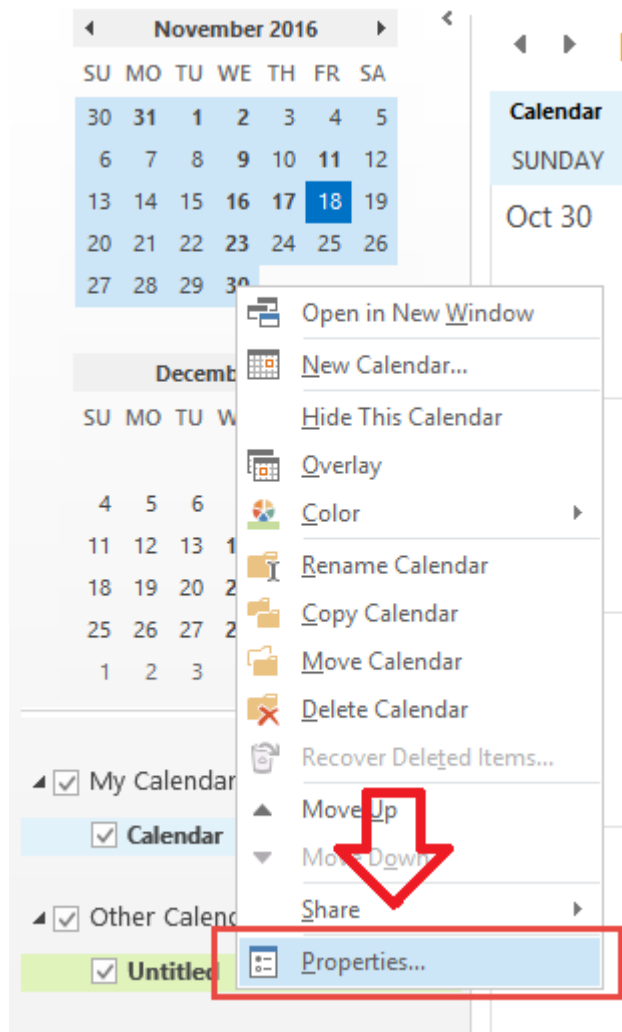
November 2016

| SU | MO | TU | WE | TH | FR | SA |
|---|---|---|---|---|---|---|
| 30 | 31 | 1 | 2 | 3 | 4 | 5 |
| 6 | 7 | 8 | 9 | 10 | 11 | 12 |
| 13 | 14 | 15 | 16 | 17 | 18 | 19 |
| 20 | 21 | 22 | 23 | 24 | 25 | 26 |
| 27 | 28 | 29 | 30 | | | |

Decemb

| SU | MO | TU | W |
|---|---|---|---|
| 4 | 5 | 6 | |
| 11 | 12 | 13 | 1 |
| 18 | 19 | 20 | 2 |
| 25 | 26 | 27 | 2 |
| 1 | 2 | 3 | |

My Calendar
Calendar
Other Calend
Untitled

Calendar
SUNDAY
Oct 30

Open in New Window
New Calendar...
Hide This Calendar
Overlay
Color
Rename Calendar
Copy Calendar
Move Calendar
Delete Calendar
Recover Deleted Items...
Move Up
Move Down
Share
Properties...